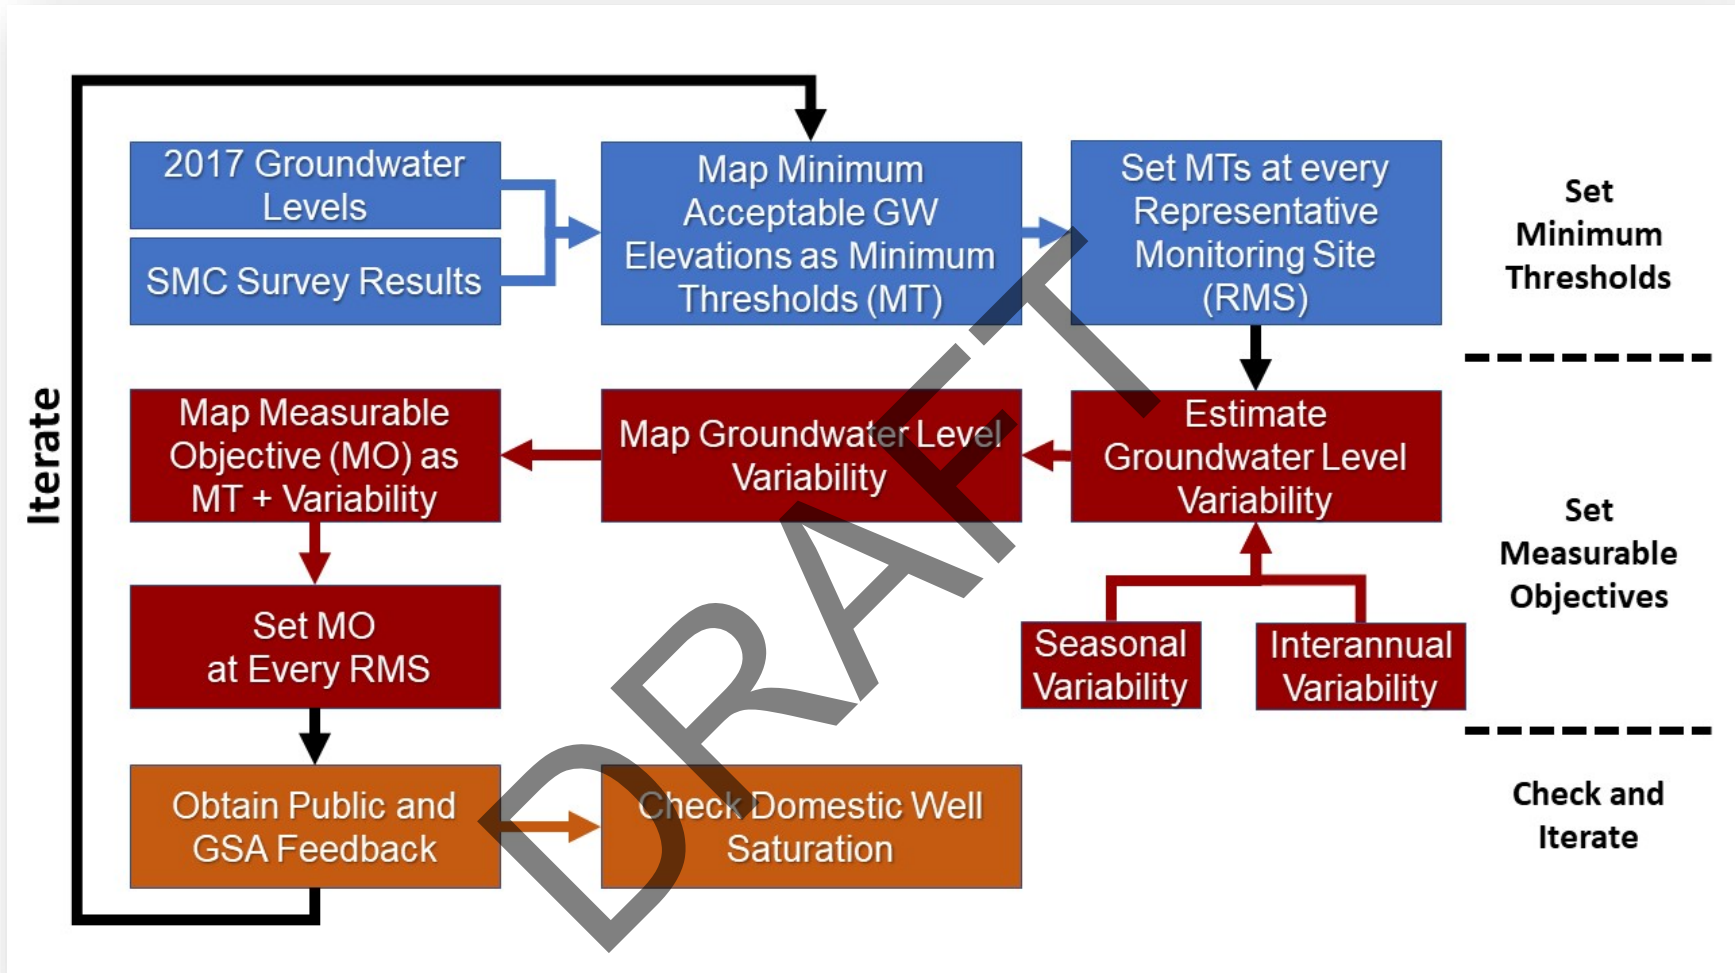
Iterate

2017 Groundwater Levels

SMC Survey Results

Map Minimum Acceptable GW Elevations as Minimum Thresholds (MT)

Set MTs at every Representative Monitoring Site (RMS)

Set Minimum Thresholds

Map Measurable Objective (MO) as MT + Variability

Map Groundwater Level Variability

Estimate Groundwater Level Variability

Set Measurable Objectives

Set MO at Every RMS

Seasonal Variability

Interannual Variability

Obtain Public and GSA Feedback

Check Domestic Well Saturation

Check and Iterate

DRAFT